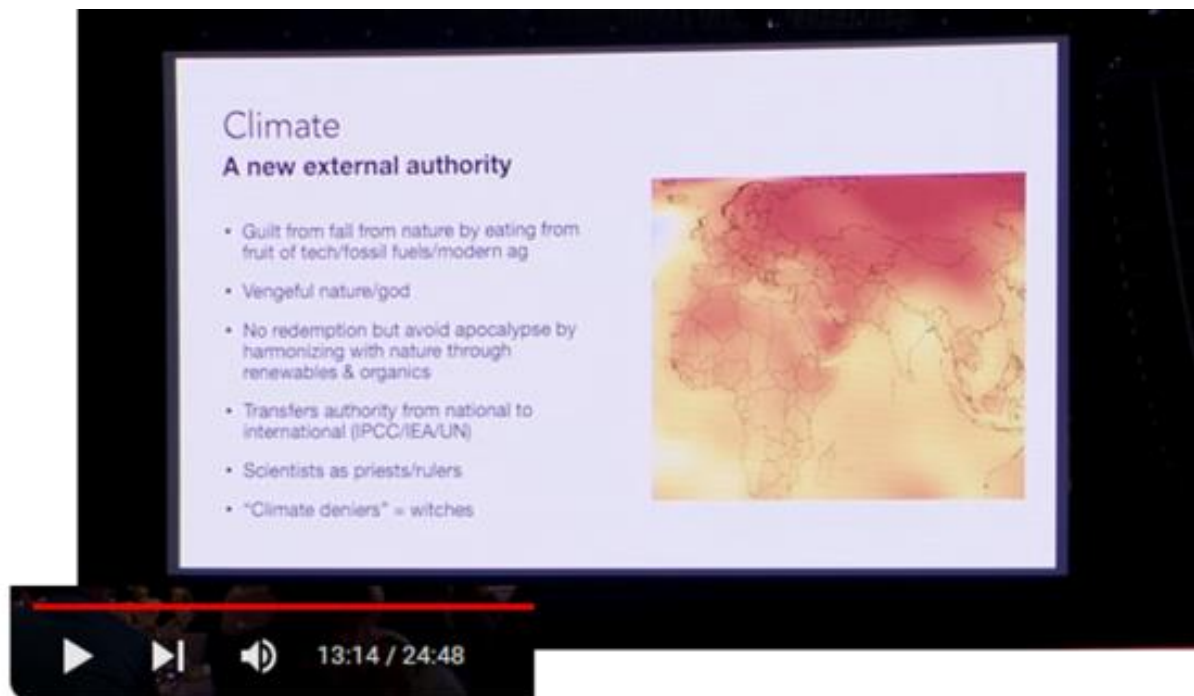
Climate
A new external authority

• Guilt from fall from nature by eating from fruit of tech/fossil fuels/modern ag

• Vengeful nature/god

• No redemption but avoid apocalypse by harmonizing with nature through renewables & organics

• Transfers authority from national to international (IPCC/IEA/UN)

• Scientists as priests/rulers

• "Climate deniers" = witches

13:14 / 24:48